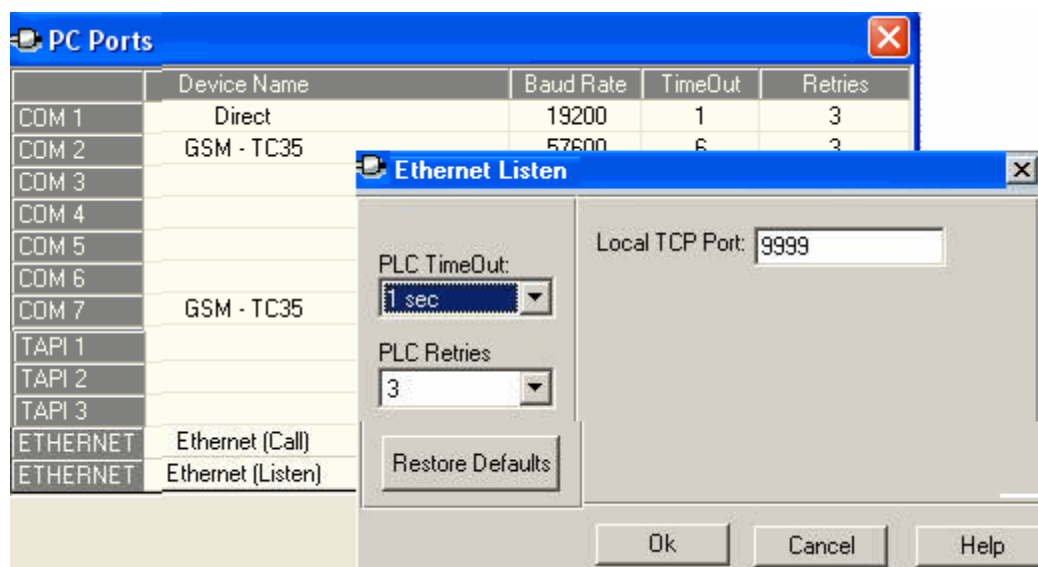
PC Ports

| | Device Name | Baud Rate | TimeOut | Retries |
|---|---|---|---|---|
| COM 1 | Direct | 19200 | 1 | 3 |
| COM 2 | GSM - TC35 | 57600 | 6 | 3 |
| COM 3 | | | | |
| COM 4 | | | | |
| COM 5 | | | | |
| COM 6 | | | | |
| COM 7 | GSM - TC35 | | | |
| TAPI 1 | | | | |
| TAPI 2 | | | | |
| TAPI 3 | | | | |
| ETHERNET | Ethernet (Call) | | | |
| ETHERNET | Ethernet (Listen) | | | |

Ethernet Listen

PLC TimeOut:
1 sec

PLC Retries
3

Restore Defaults

Local TCP Port: 9999

Ok
Cancel
Help